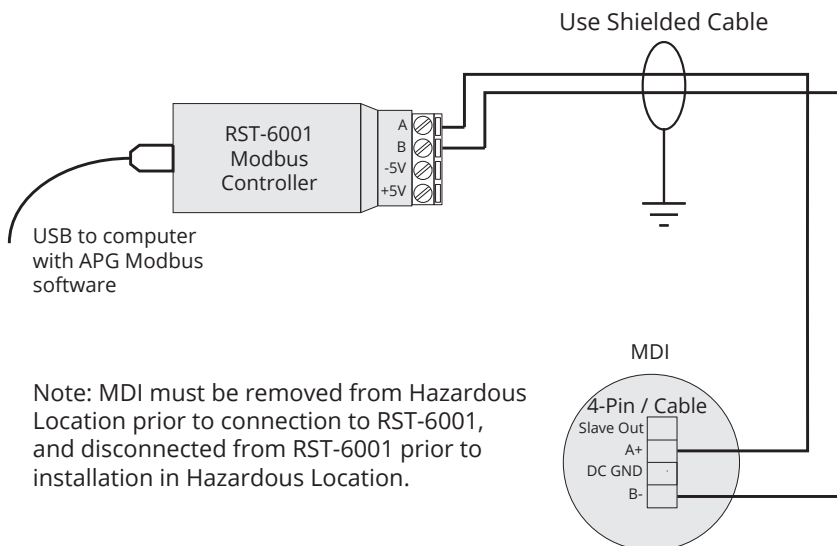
Use Shielded Cable

RST-6001
Modbus
Controller

A
B
-5V
+5V

USB to computer with APG Modbus software

MDI

Note: MDI must be removed from Hazardous Location prior to connection to RST-6001, and disconnected from RST-6001 prior to installation in Hazardous Location.

4-Pin / Cable
Slave Out
A+
DC GND
B-